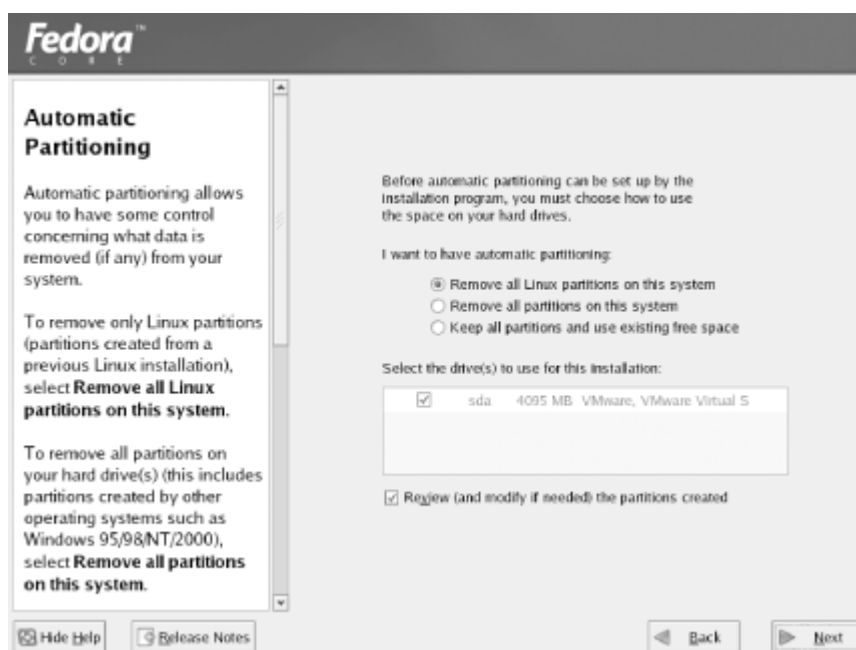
Fedora™
CORE

Automatic Partitioning

Automatic partitioning allows you to have some control concerning what data is removed (if any) from your system.

To remove only Linux partitions (partitions created from a previous Linux installation), select **Remove all Linux partitions on this system**.

To remove all partitions on your hard drive(s) (this includes partitions created by other operating systems such as Windows 95/98/NT/2000), select **Remove all partitions on this system**.

Before automatic partitioning can be set up by the installation program, you must choose how to use the space on your hard drives.

I want to have automatic partitioning:

Remove all Linux partitions on this system
Remove all partitions on this system
Keep all partitions and use existing free space

Select the drive(s) to use for this installation:

| ☑ | sda | 4095 MB | VMware, VMware Virtual S |
|---|---|---|---|

Review (and modify if needed) the partitions created

Hide Help
Release Notes
Back
Next